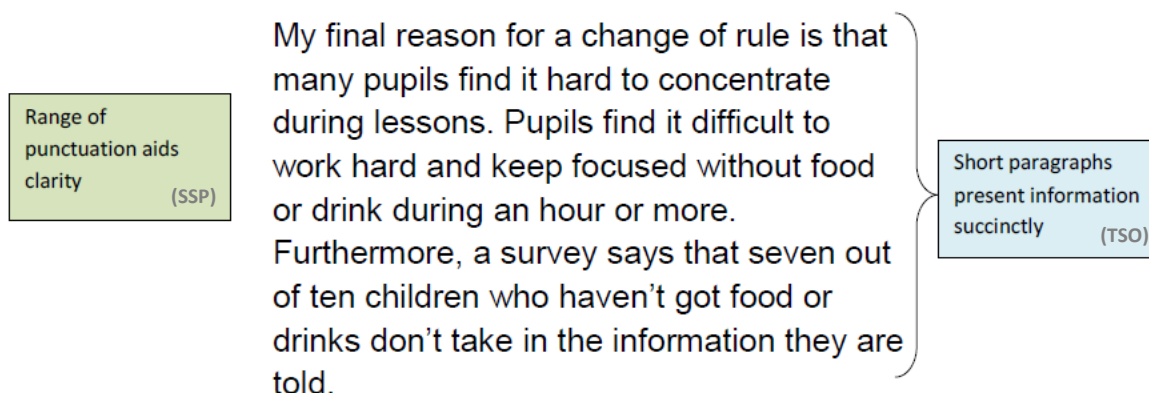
Range of punctuation aids clarity (SSP)

My final reason for a change of rule is that many pupils find it hard to concentrate during lessons. Pupils find it difficult to work hard and keep focused without food or drink during an hour or more. Furthermore, a survey says that seven out of ten children who haven't got food or drinks don't take in the information they are told.

Short paragraphs present information succinctly (TSO)